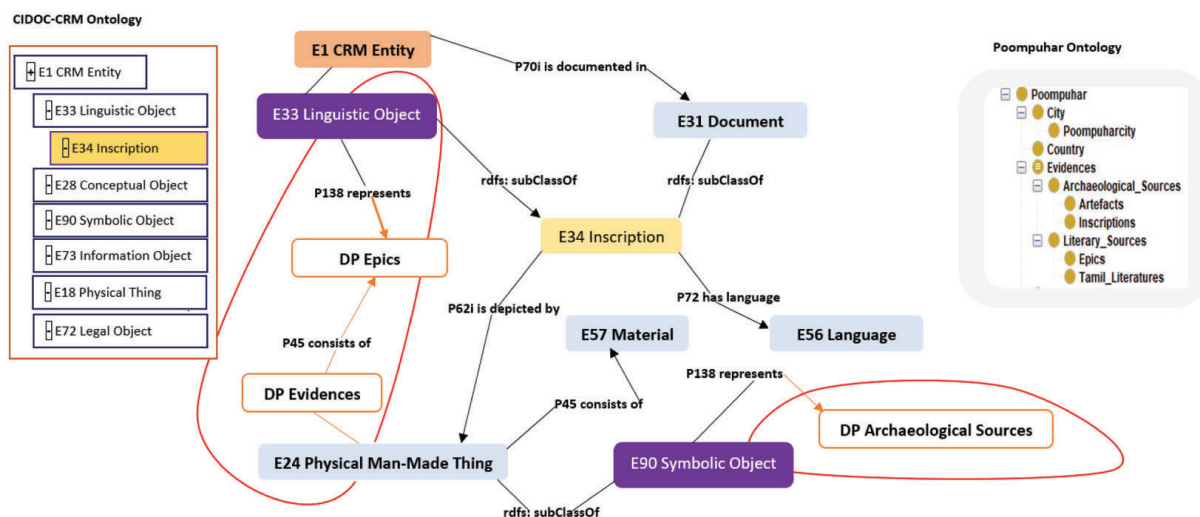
CIDOC-CRM Ontology

+ E1 CRM Entity
- E33 Linguistic Object
- E34 Inscription
- E28 Conceptual Object
- E90 Symbolic Object
- E73 Information Object
- E18 Physical Thing
- E72 Legal Object

E1 CRM Entity
P70i is documented in
E33 Linguistic Object
E31 Document
P138 represents
rdfs: subClassOf
rdfs: subClassOf
DP Epics
E34 Inscription
P62i is depicted by
P72 has language
P45 consists of
E57 Material
E56 Language
DP Evidences
P138 represents
P45 consists of
DP Archaeological Sources
E24 Physical Man-Made Thing
E90 Symbolic Object
rdfs: subClassOf

Poompuhar Ontology

Poompuhar
City
Poompuharcity
Country
Evidences
Archaeological_Sources
Artefacts
Inscriptions
Literary_Sources
Epics
Tamil_Literatures